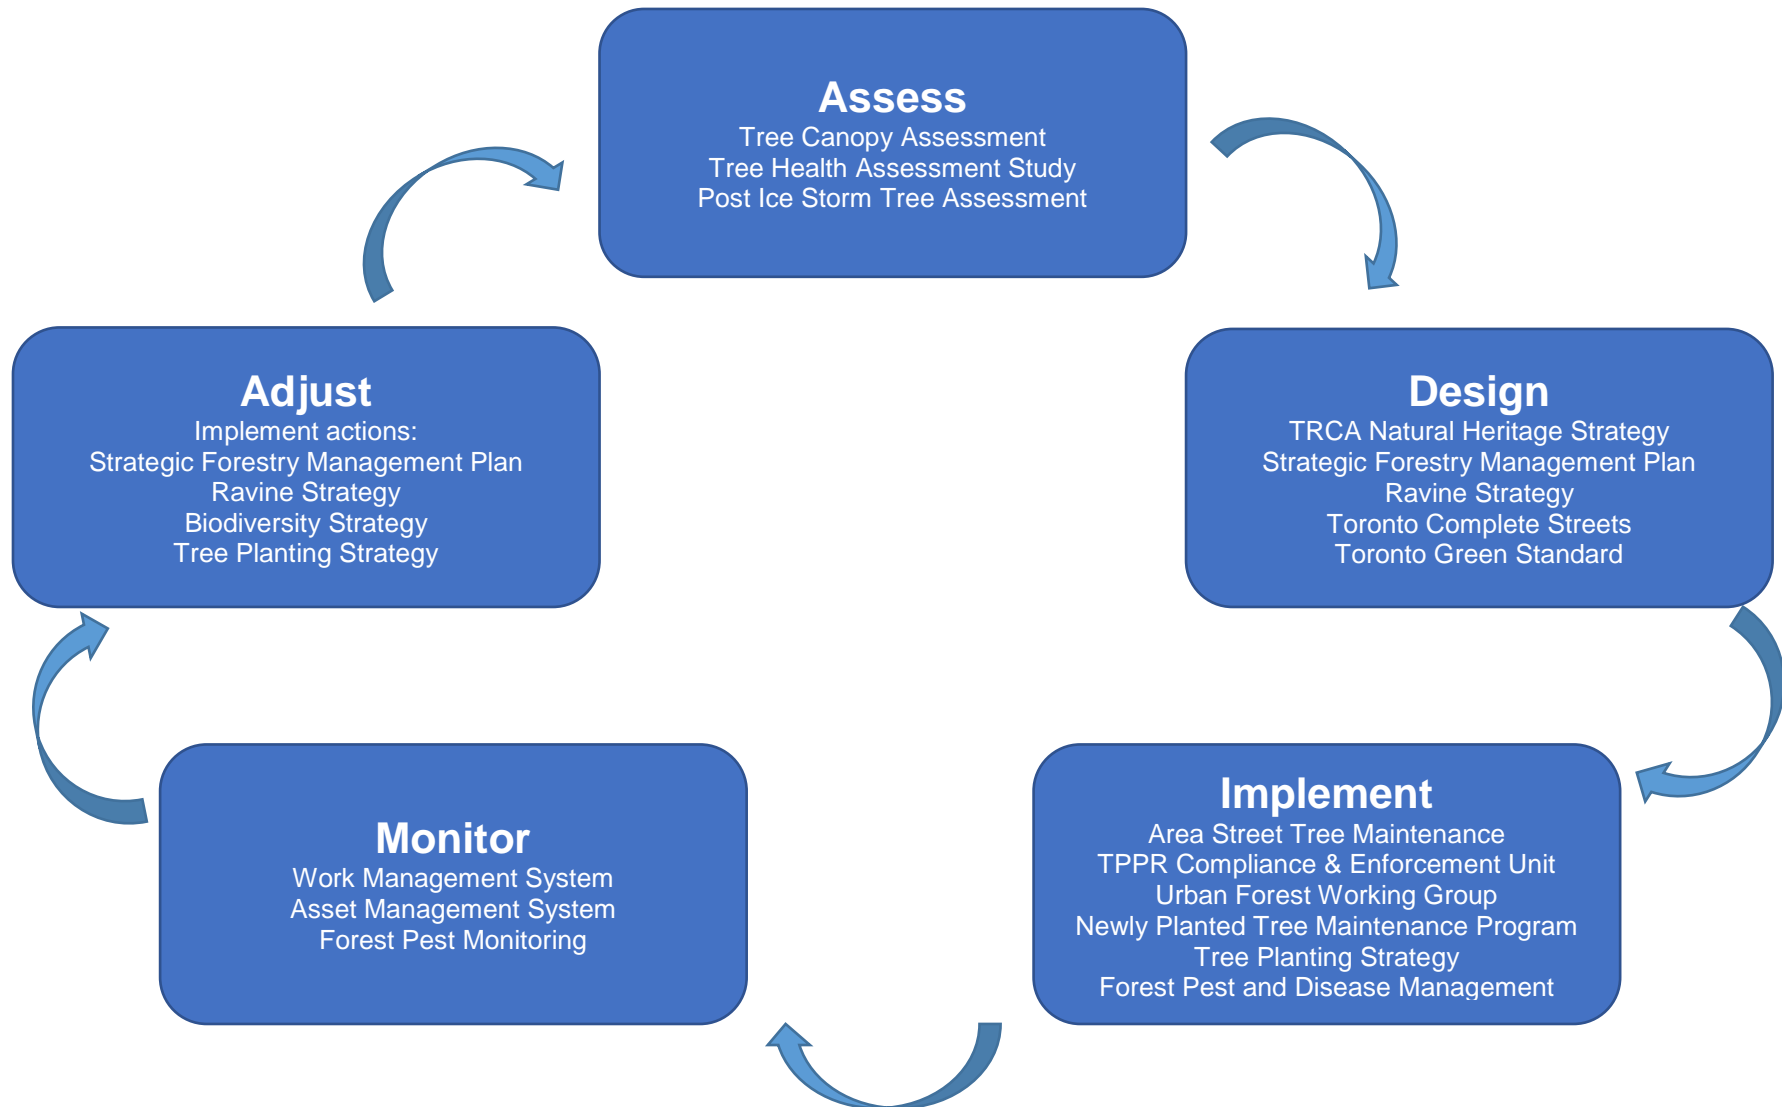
Assess
Tree Canopy Assessment
Tree Health Assessment Study
Post Ice Storm Tree Assessment

Design
TRCA Natural Heritage Strategy
Strategic Forestry Management Plan
Ravine Strategy
Toronto Complete Streets
Toronto Green Standard

Implement
Area Street Tree Maintenance
TPPR Compliance & Enforcement Unit
Urban Forest Working Group
Newly Planted Tree Maintenance Program
Tree Planting Strategy
Forest Pest and Disease Management

Monitor
Work Management System
Asset Management System
Forest Pest Monitoring

Adjust
Implement actions:
Strategic Forestry Management Plan
Ravine Strategy
Biodiversity Strategy
Tree Planting Strategy